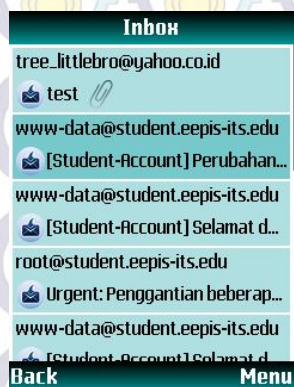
Inbox

tree_littlebro@yahoo.co.id

test

www-data@student.eepis-its.edu

[Student-Account] Perubahan...

www-data@student.eepis-its.edu

[Student-Account] Selamat d...

root@student.eepis-its.edu

Urgent: Penggantian beberap...

www-data@student.eepis-its.edu

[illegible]

Back

Menu